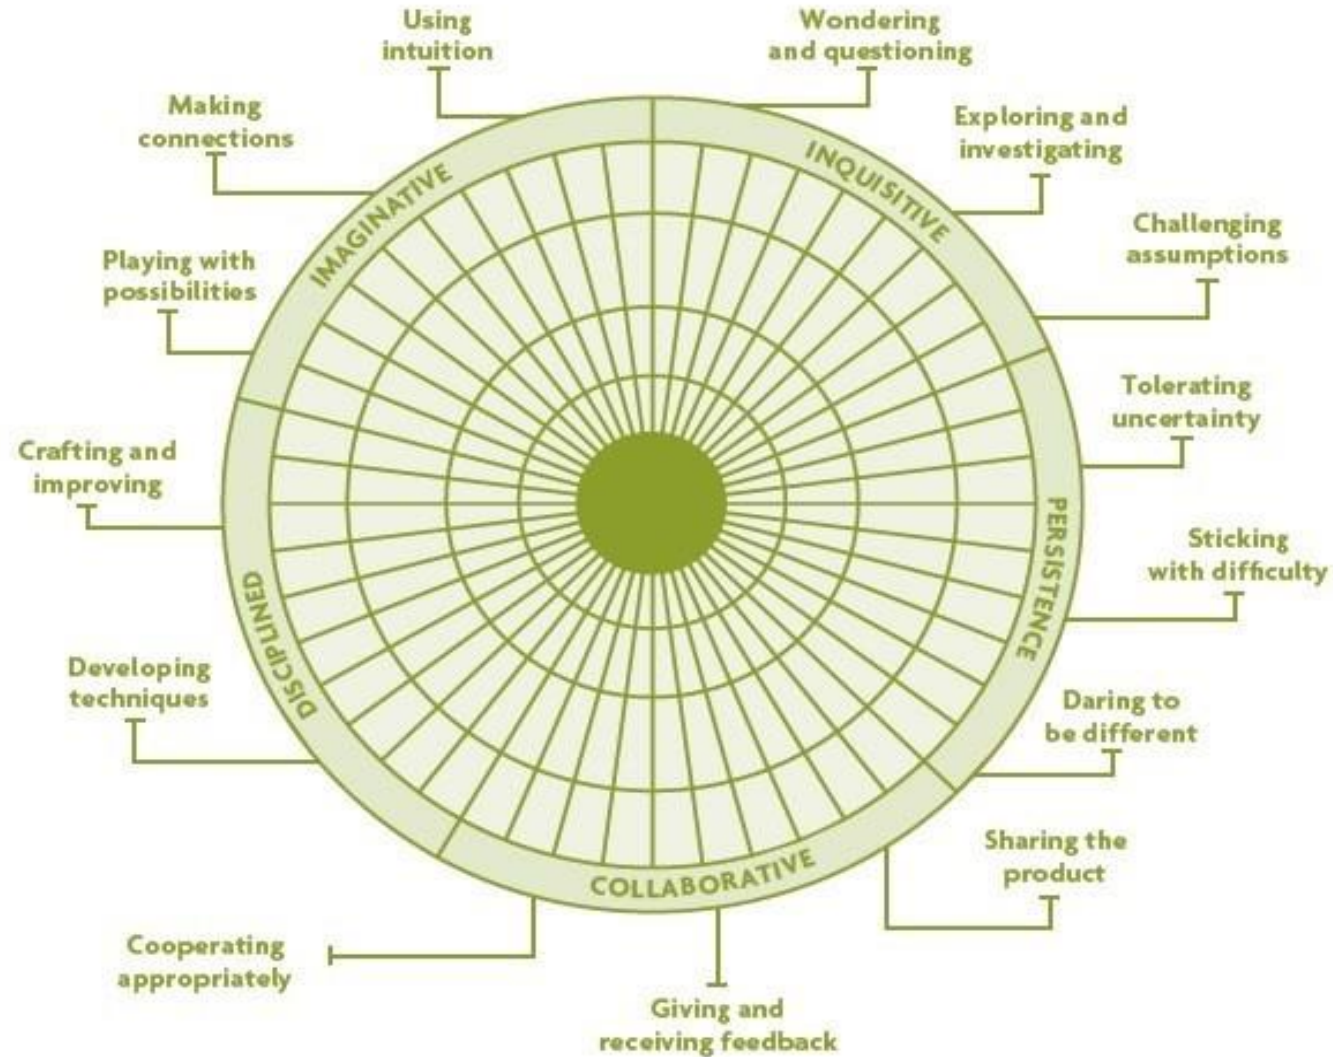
Using intuition

Wondering and questioning

Making connections

Exploring and investigating

INQUISITIVE

IMAGINATIVE

Challenging assumptions

Playing with possibilities

Tolerating uncertainty

Crafting and improving

PERSISTENCE

Sticking with difficulty

DISCIPLINED

Developing techniques

Daring to be different

Sharing the product

COLLABORATIVE

Cooperating appropriately

Giving and receiving feedback